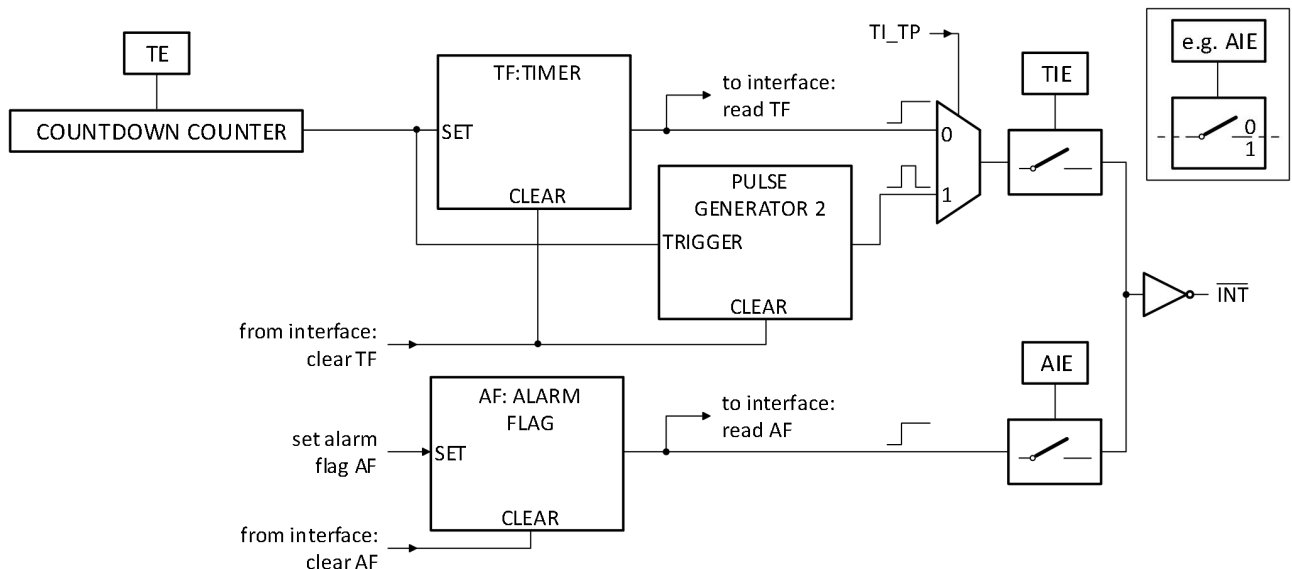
TE

COUNTDOWN COUNTER

TF:TIMER

SET

CLEAR

to interface: read TF

TI_TP

0

1

TIE

e.g. AIE

0

1

PULSE GENERATOR 2

TRIGGER

CLEAR

$\overline{INT}$

from interface: clear TF

AIE

AF: ALARM FLAG

to interface: read AF

set alarm flag AF

SET

CLEAR

from interface: clear AF